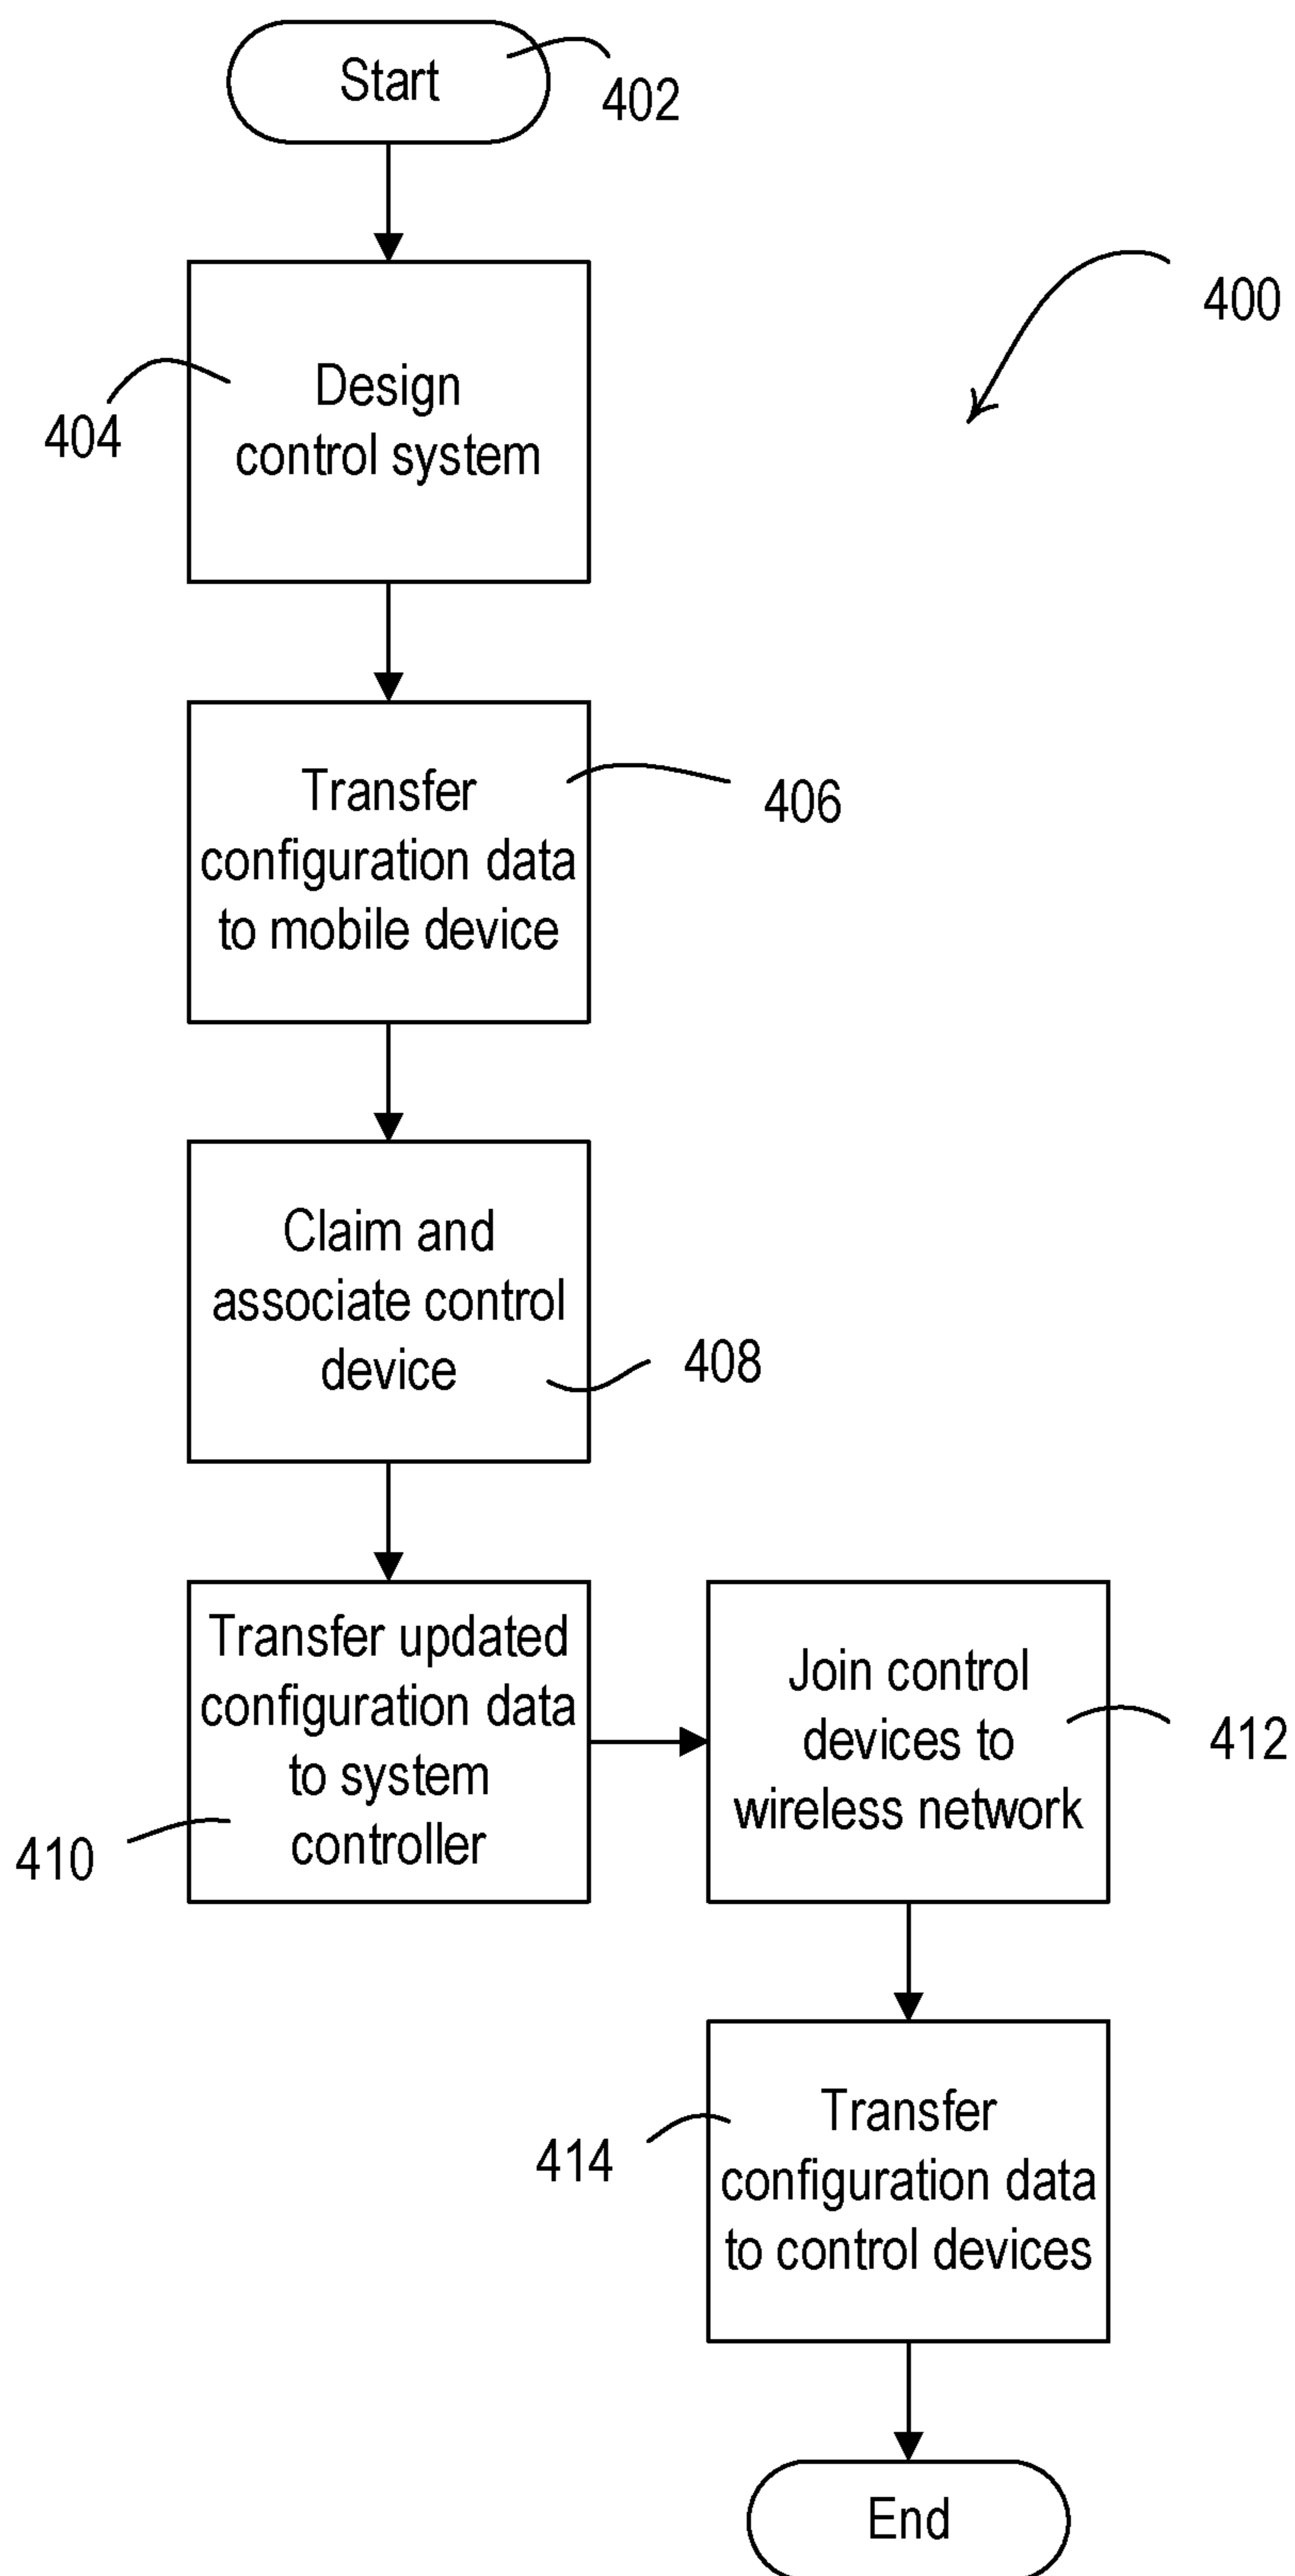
Start
402

400

404
Design control system

Transfer configuration data to mobile device
406

Claim and associate control device
408

Transfer updated configuration data to system controller
410

Join control devices to wireless network
412

414
Transfer configuration data to control devices

End